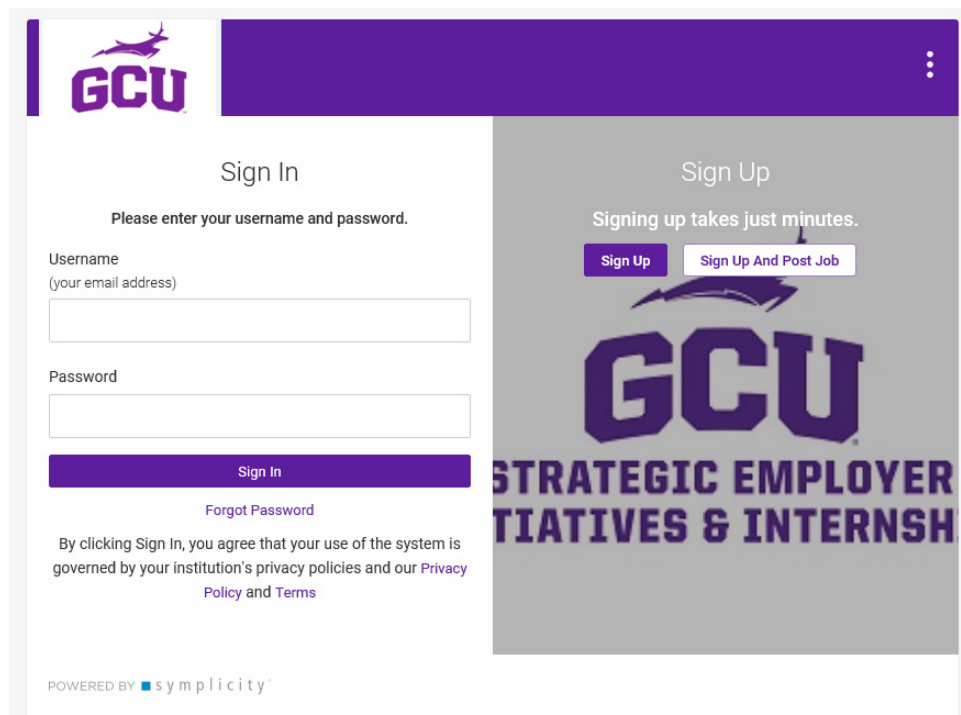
GCU

Sign In

Please enter your username and password.

Username
(your email address)

Password

Sign In

Forgot Password

By clicking Sign In, you agree that your use of the system is governed by your institution's privacy policies and our Privacy Policy and Terms

Sign Up

Signing up takes just minutes.

Sign Up

Sign Up And Post Job

GCU

STRATEGIC EMPLOYER
TIATIVES & INTERNSH

POWERED BY symplicity